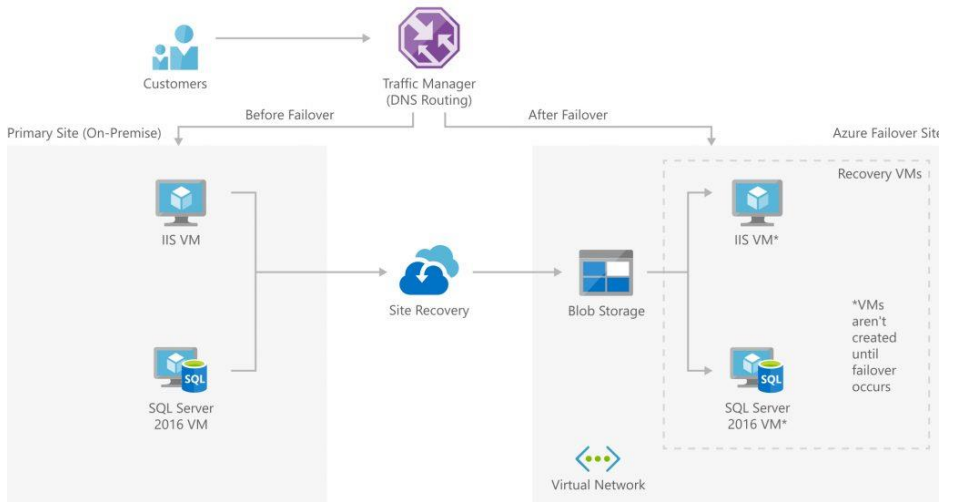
Customers

Traffic Manager
(DNS Routing)

Before Failover

After Failover

Primary Site (On-Premise)

Azure Failover Site

IIS VM

SQL

SQL Server
2016 VM

Site Recovery

Blob Storage

Recovery VMs

IIS VM*

SQL

SQL Server
2016 VM*

*VMs aren't created until failover occurs

Virtual Network